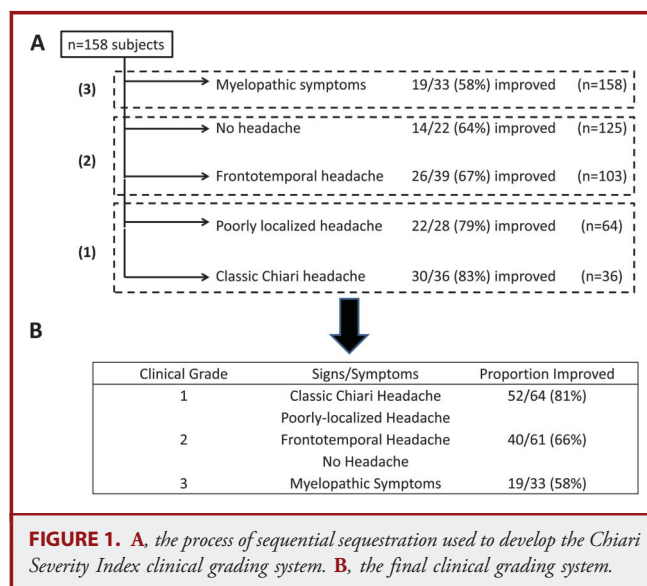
A

n=158 subjects

(3) Myelopathic symptoms 19/33 (58%) improved (n=158)

(2) No headache 14/22 (64%) improved (n=125)

Frontotemporal headache 26/39 (67%) improved (n=103)

(1) Poorly localized headache 22/28 (79%) improved (n=64)

Classic Chiari headache 30/36 (83%) improved (n=36)

B

| Clinical Grade | Signs/Symptoms | Proportion Improved |
|---|---|---|
| 1 | Classic Chiari Headache | 52/64 (81%) |
| | Poorly-localized Headache | |
| 2 | Frontotemporal Headache | 40/61 (66%) |
| | No Headache | |
| 3 | Myelopathic Symptoms | 19/33 (58%) |

FIGURE 1. A, the process of sequential sequestration used to develop the Chiari Severity Index clinical grading system. B, the final clinical grading system.